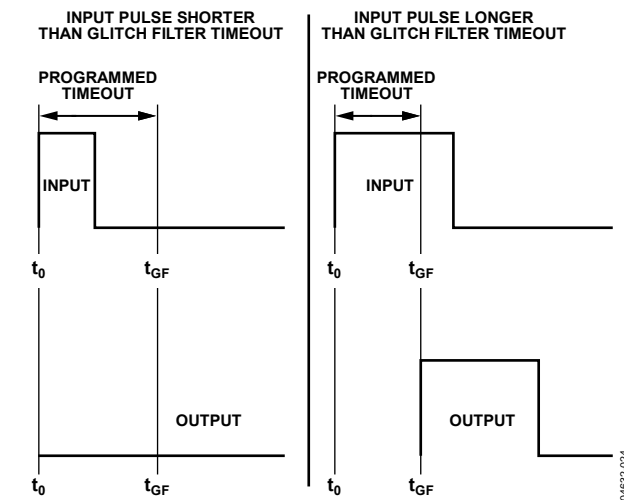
INPUT PULSE SHORTER THAN GLITCH FILTER TIMEOUT

PROGRAMMED TIMEOUT

INPUT

$t_0$

$t_{GF}$

OUTPUT

$t_0$

$t_{GF}$

INPUT PULSE LONGER THAN GLITCH FILTER TIMEOUT

PROGRAMMED TIMEOUT

INPUT

$t_0$

$t_{GF}$

OUTPUT

$t_0$

$t_{GF}$

04632-024